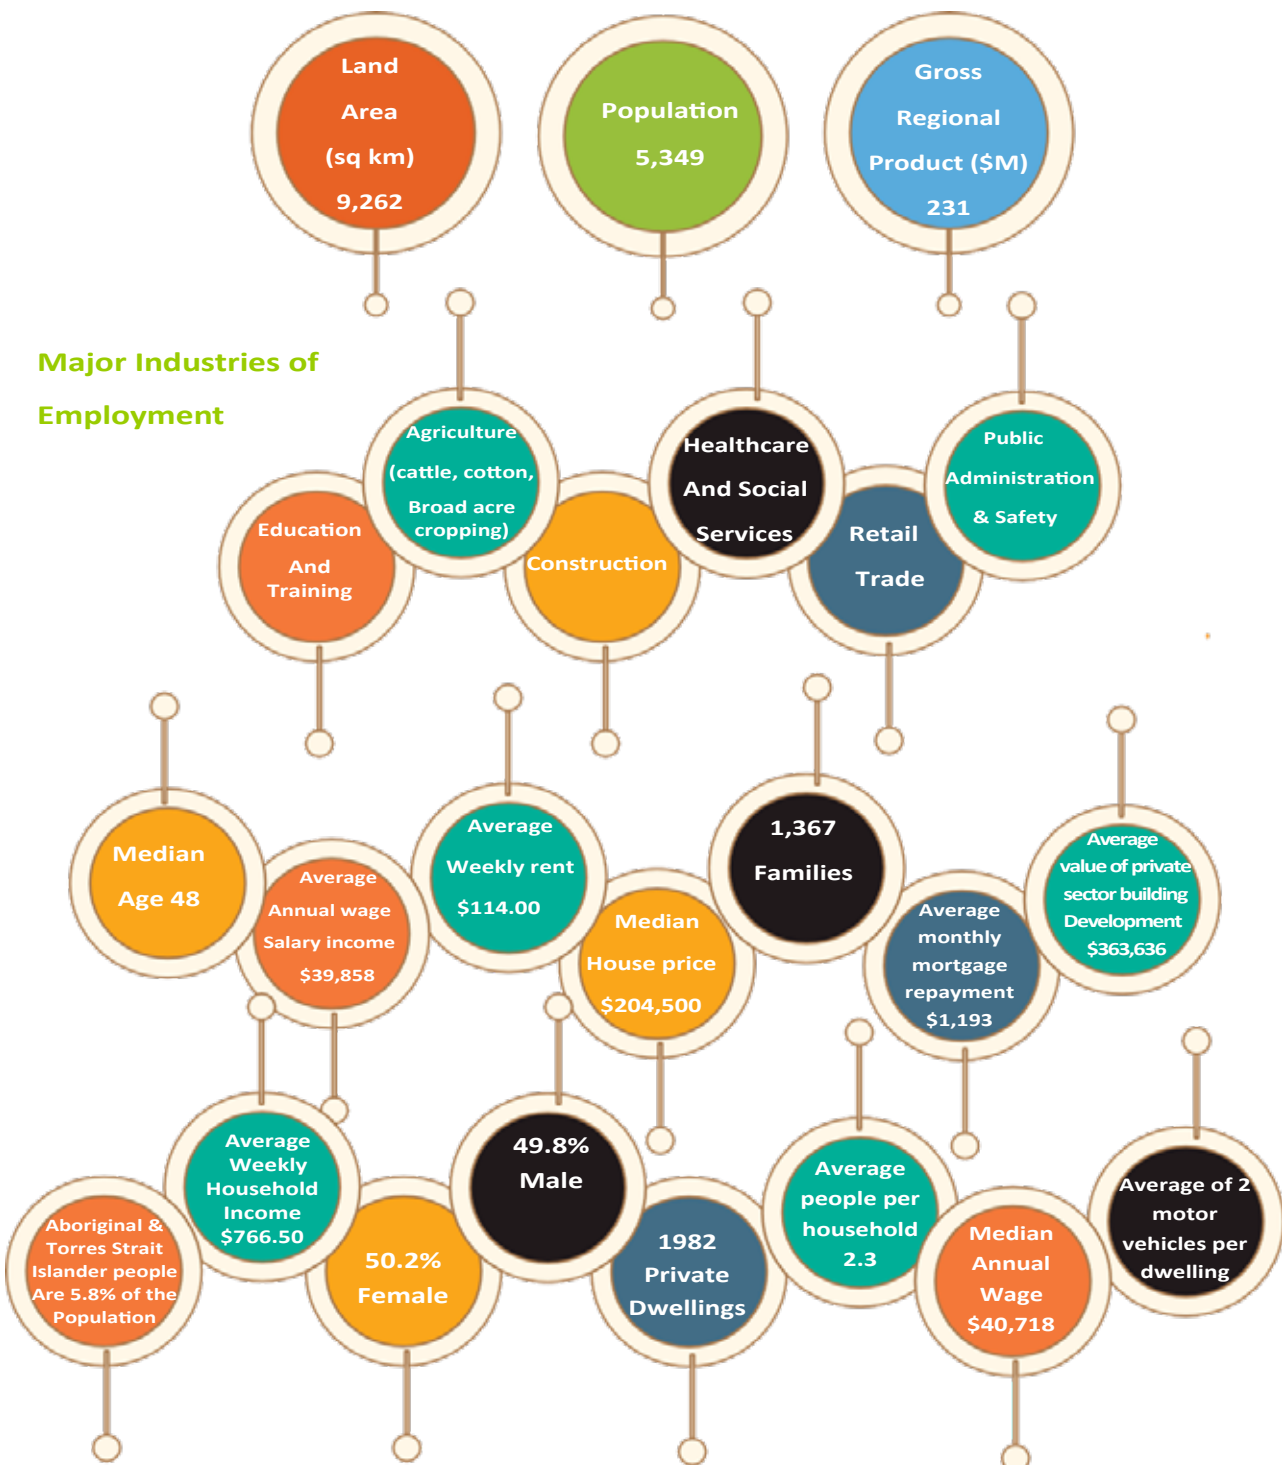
Land Area (sq km) 9,262

Population 5,349

Gross Regional Product ($M) 231

Major Industries of Employment

Education And Training

Agriculture (cattle, cotton, Broad acre cropping)

Construction

Healthcare And Social Services

Retail Trade

Public Administration & Safety

Median Age 48

Average Annual wage Salary income $39,858

Average Weekly rent $114.00

Median House price $204,500

1,367 Families

Average monthly mortgage repayment $1,193

Average value of private sector building Development $363,636

Aboriginal & Torres Strait Islander people Are 5.8% of the Population

Average Weekly Household Income $766.50

50.2% Female

49.8% Male

1982 Private Dwellings

Average people per household 2.3

Median Annual Wage $40,718

Average of 2 motor vehicles per dwelling